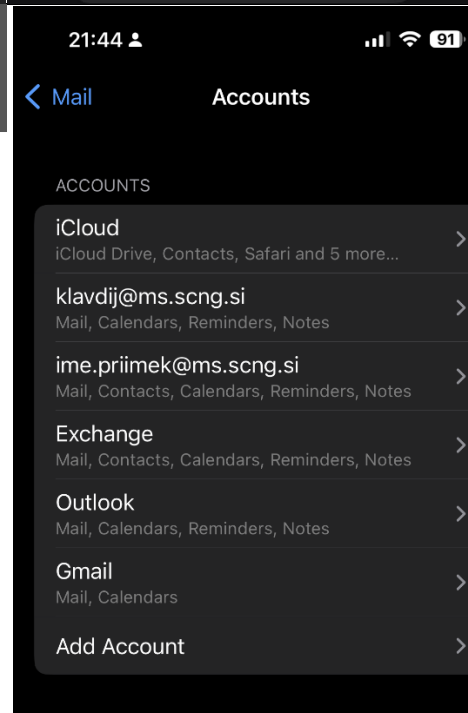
21:44

91

Mail

Accounts

ACCOUNTS

iCloud
iCloud Drive, Contacts, Safari and 5 more...

klavdij@ms.scng.si
Mail, Calendars, Reminders, Notes

ime.priimek@ms.scng.si
Mail, Contacts, Calendars, Reminders, Notes

Exchange
Mail, Contacts, Calendars, Reminders, Notes

Outlook
Mail, Calendars, Reminders, Notes

Gmail
Mail, Calendars

Add Account